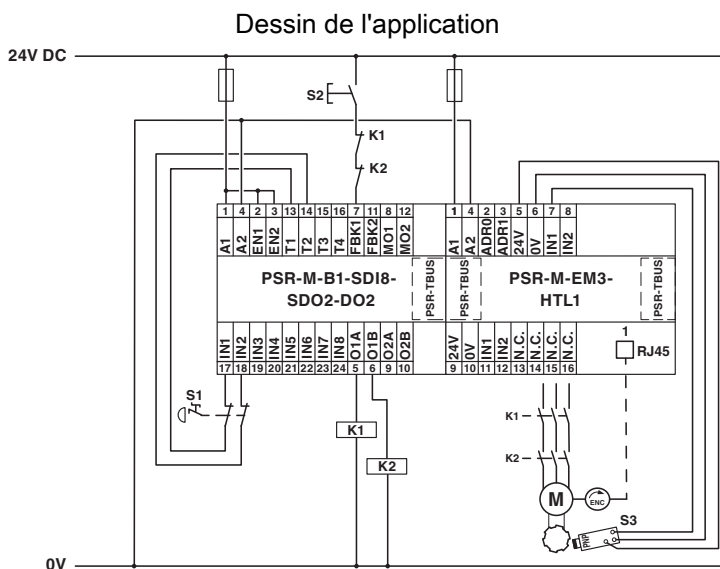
Dessin de l'application

24V DC

S2

K1

K2

| 1 | 4 | 2 | 3 | 13 | 14 | 15 | 16 | 7 | 11 | 8 | 12 |
|---|---|---|---|---|---|---|---|---|---|---|---|
| A1 | A2 | EN1 | EN2 | T1 | T2 | T3 | T4 | FBK1 | FBK2 | MO1 | MO2 |

PSR-M-B1-SDI8-SDO2-DO2

PSR-TBUS

| IN1 | IN2 | IN3 | IN4 | IN5 | IN6 | IN7 | IN8 | O1A | O1B | O2A | O2B |
|---|---|---|---|---|---|---|---|---|---|---|---|
| 17 | 18 | 19 | 20 | 21 | 22 | 23 | 24 | 5 | 6 | 9 | 10 |

| 1 | 4 | 2 | 3 | 5 | 6 | 7 | 8 |
|---|---|---|---|---|---|---|---|
| A1 | A2 | ADR0 | ADR1 | 24V | 0V | IN1 | IN2 |

PSR-TBUS

PSR-M-EM3-HTL1

PSR-TBUS

| 24V | 0V | IN1 | IN2 | N.C. | N.C. | N.C. | N.C. |
|---|---|---|---|---|---|---|---|
| 9 | 10 | 11 | 12 | 13 | 14 | 15 | 16 |

1

RJ45

S1

K1

K2

K1

K2

M

ENC

S3

0V